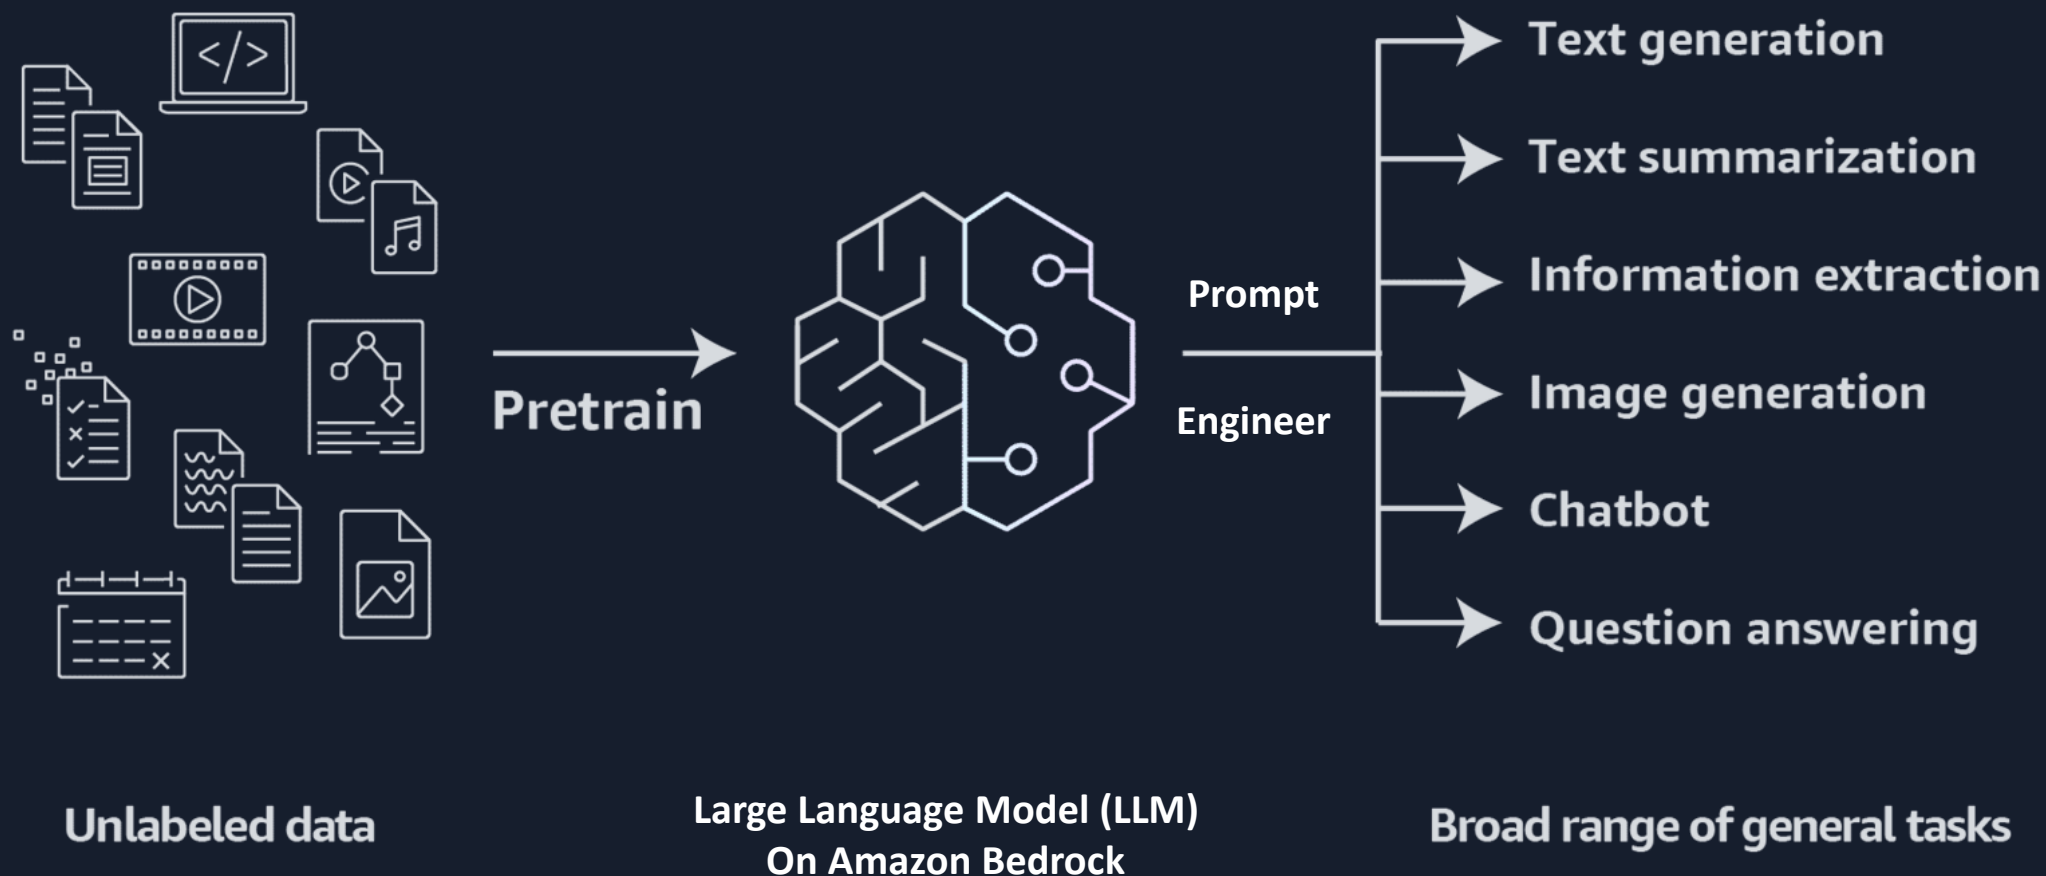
Text generation
Text summarization
Information extraction
Image generation
Chatbot
Question answering

Pretrain

Prompt

Engineer

Unlabeled data

Large Language Model (LLM)
On Amazon Bedrock

Broad range of general tasks